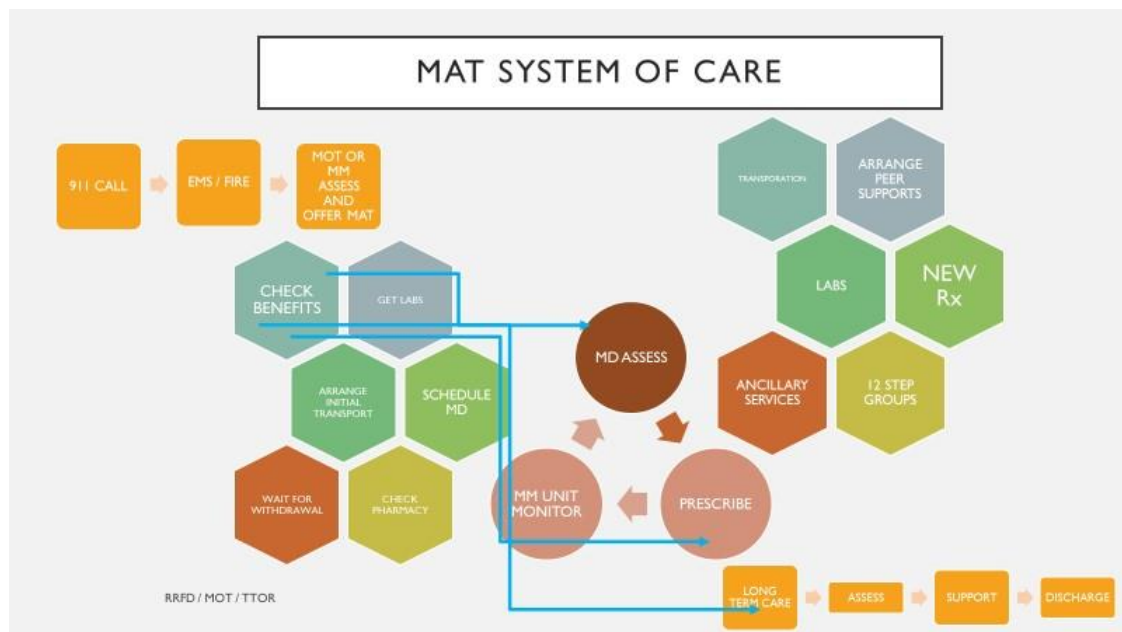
MAT SYSTEM OF CARE

911 CALL

EMS / FIRE

MOT OR MM ASSESS AND OFFER MAT

CHECK BENEFITS

GET LABS

ARRANGE INITIAL TRANSPORT

SCHEDULE MD

WAIT FOR WITHDRAWAL

CHECK PHARMACY

MD ASSESS

PRESCRIBE

MM UNIT MONITOR

TRANSPORATION

ARRANGE PEER SUPPORTS

LABS

NEW Rx

ANCILLARY SERVICES

12 STEP GROUPS

RRFD / MOT / TTOR

LONG TERM CARE

ASSESS

SUPPORT

DISCHARGE